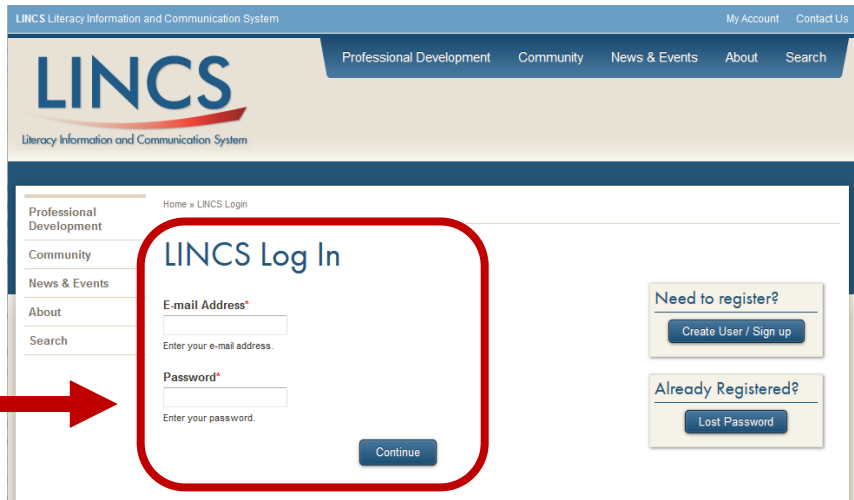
LINCS Literacy Information and Communication System

My Account Contact Us

Professional Development Community News & Events About Search

LINCS

Literacy Information and Communication System

Professional Development

Community

News & Events

About

Search

Home » LINCS Login

LINCS Log In

E-mail Address*

Enter your e-mail address.

Password*

Enter your password.

Continue

Need to register?

Create User / Sign up

Already Registered?

Lost Password